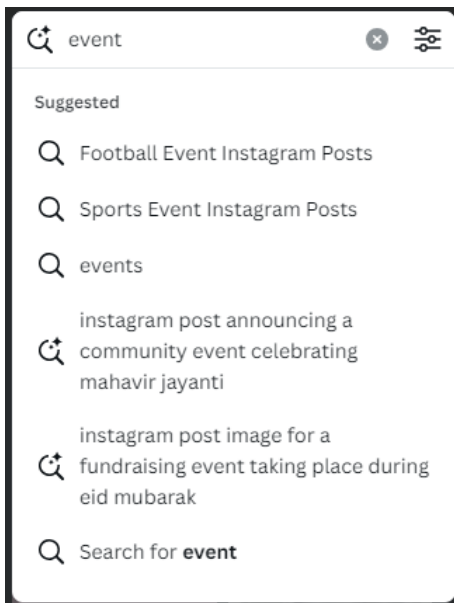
event

Suggested

Football Event Instagram Posts

Sports Event Instagram Posts

events

instagram post announcing a community event celebrating mahavir jayanti

instagram post image for a fundraising event taking place during eid mubarak

Search for **event**